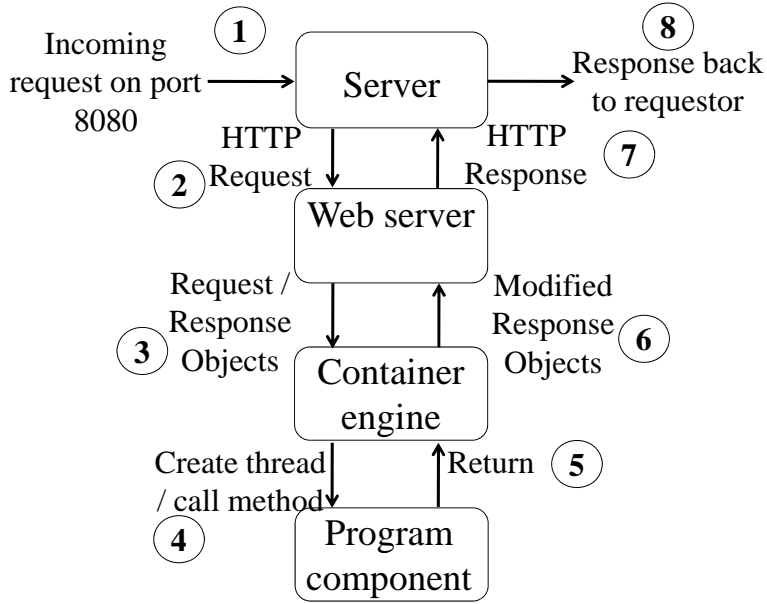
1
Incoming request on port 8080

Server

8
Response back to requestor

HTTP Request
2

HTTP Response
7

Web server

Request / Response Objects
3

Modified Response Objects
6

Container engine

Create thread / call method
4

Return
5

Program component